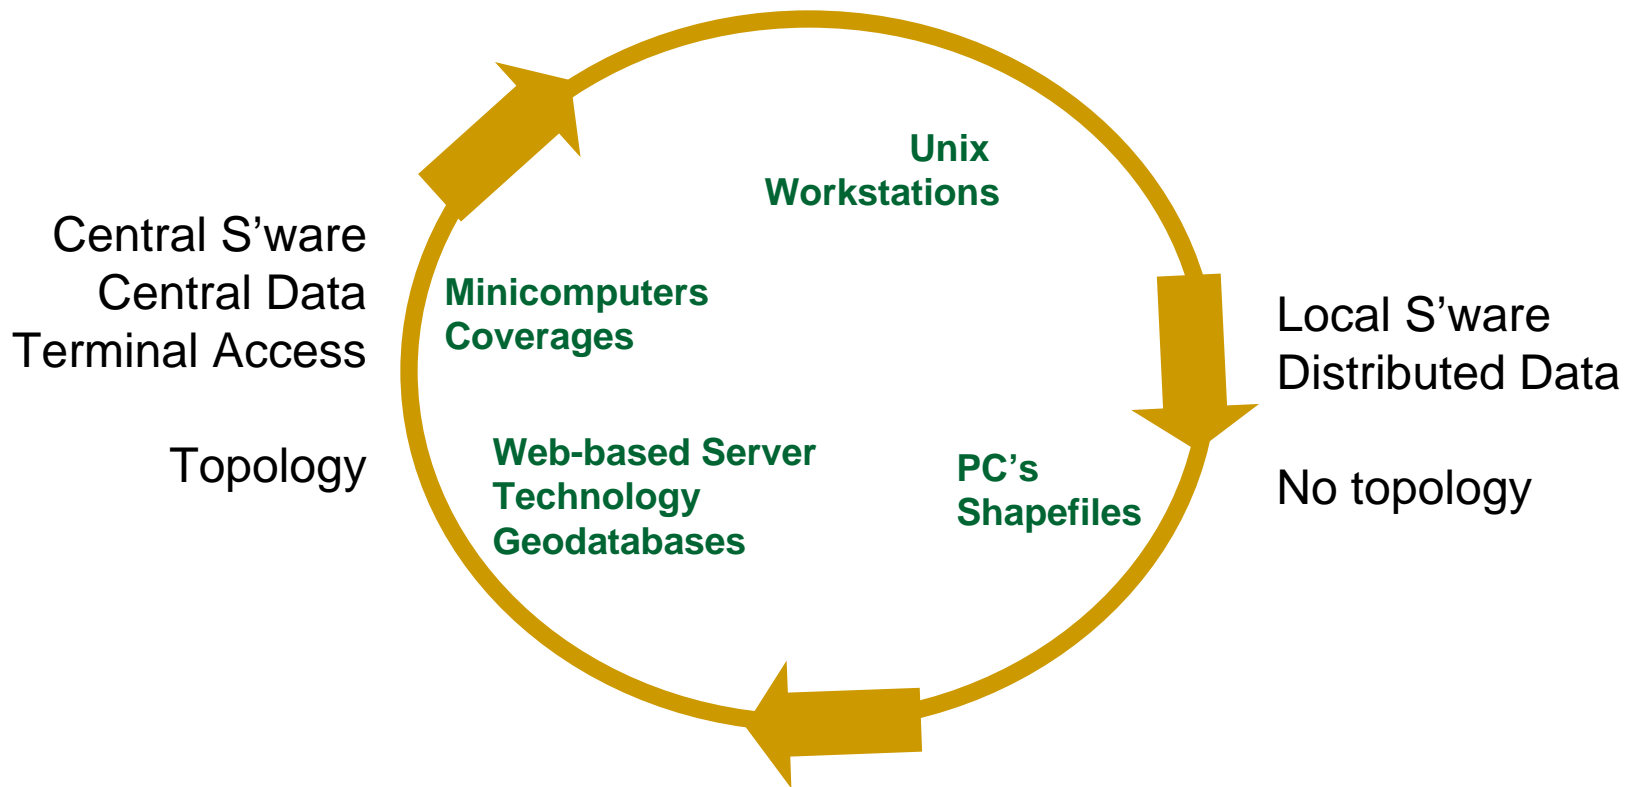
Central S’ware
Central Data
Terminal Access

Topology

Unix
Workstations

Minicomputers
Coverages

Web-based Server
Technology
Geodatabases

PC’s
Shapefiles

Local S’ware
Distributed Data

No topology